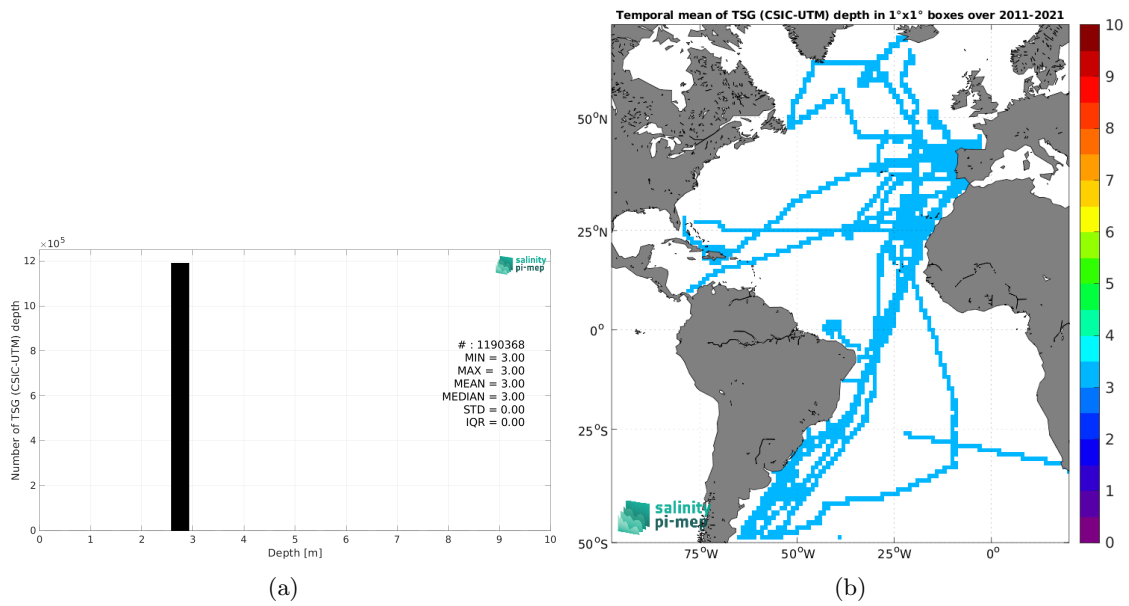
$\times10^5$
12
10
8
6
4
2
0
Number of TSG (CSIC-UTM) depth
salinity pi-mep
# : 1190368
MIN = 3.00
MAX = 3.00
MEAN = 3.00
MEDIAN = 3.00
STD = 0.00
IQR = 0.00
0 1 2 3 4 5 6 7 8 9 10
Depth [m]
(a)

Temporal mean of TSG (CSIC-UTM) depth in 1°x1° boxes over 2011-2021
$50^oN$
$25^oN$
$0^o$
$25^oS$
$50^oS$
$75^oW$ $50^oW$ $25^oW$ $0^o$
salinity pi-mep
10
9
8
7
6
5
4
3
2
1
0
(b)